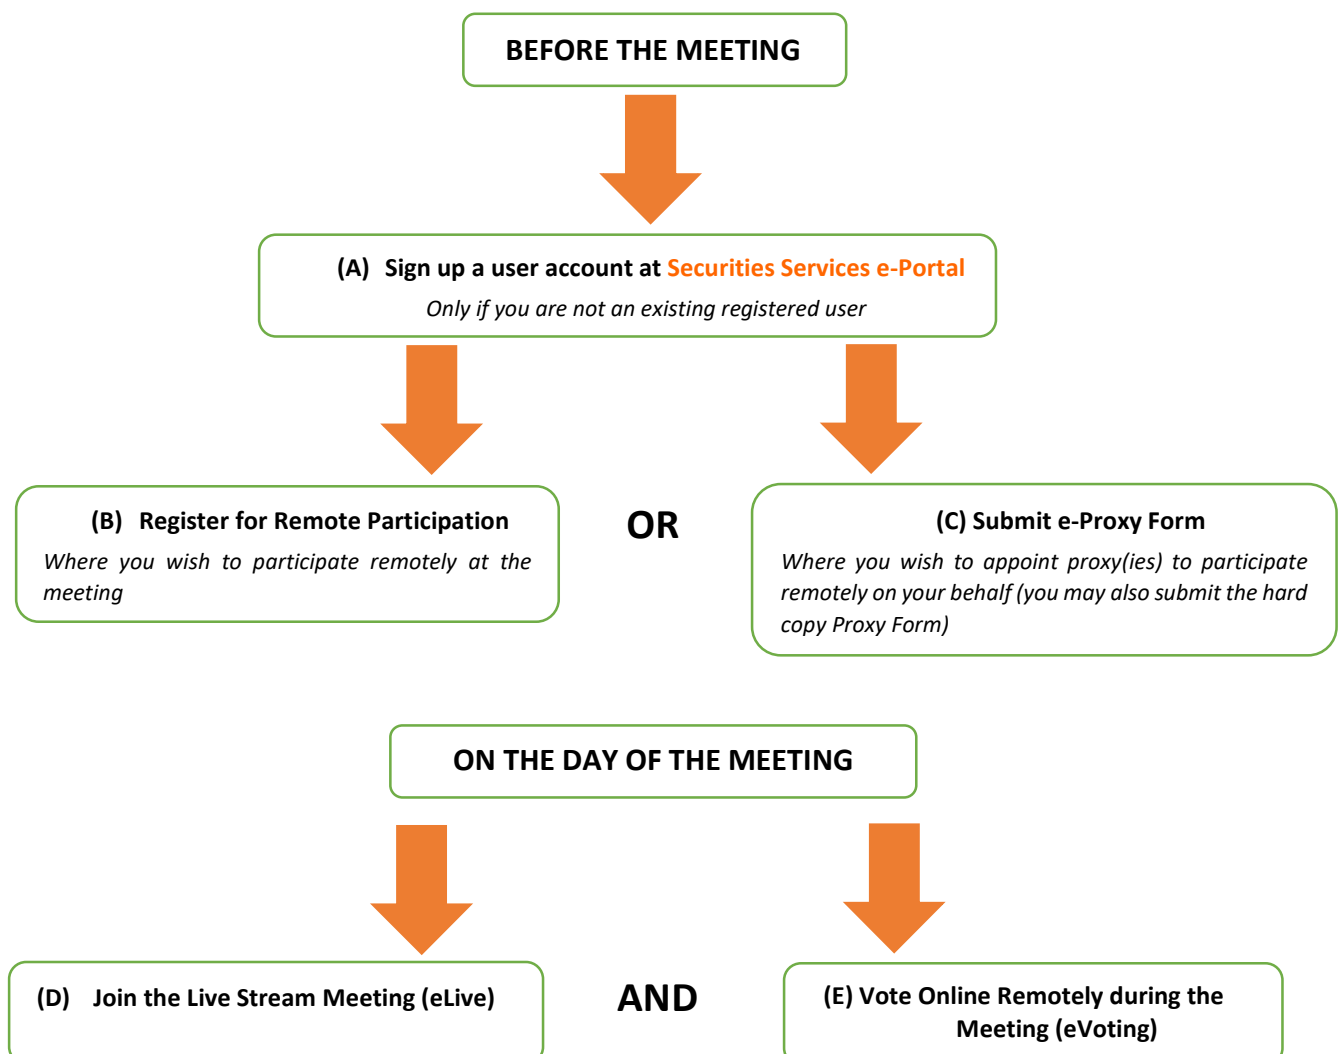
BEFORE THE MEETING

(A) Sign up a user account at Securities Services e-Portal

Only if you are not an existing registered user

(B) Register for Remote Participation

Where you wish to participate remotely at the meeting

OR

(C) Submit e-Proxy Form

Where you wish to appoint proxy(ies) to participate remotely on your behalf (you may also submit the hard copy Proxy Form)

ON THE DAY OF THE MEETING

(D) Join the Live Stream Meeting (eLive)

AND

(E) Vote Online Remotely during the Meeting (eVoting)